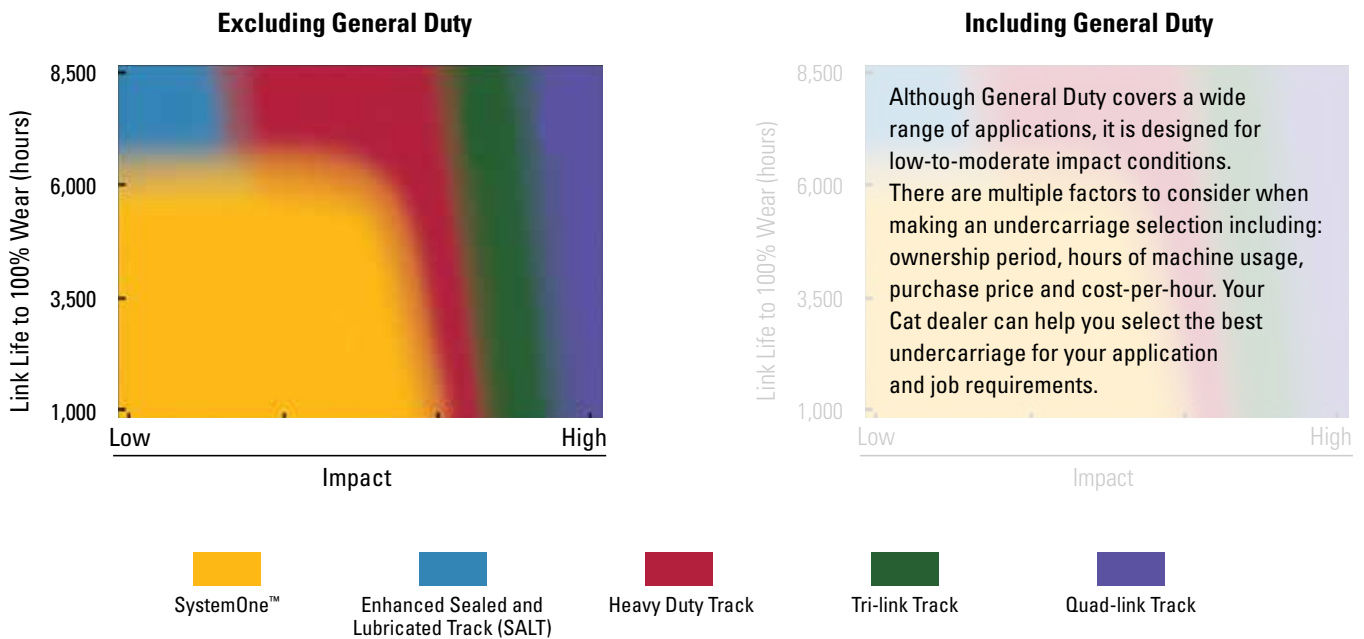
Excluding General Duty

8,500
6,000
3,500
1,000

Link Life to 100% Wear (hours)

Low
High

Impact

Including General Duty

8,500
6,000
3,500
1,000

Link Life to 100% Wear (hours)

Although General Duty covers a wide range of applications, it is designed for low-to-moderate impact conditions.
There are multiple factors to consider when making an undercarriage selection including: ownership period, hours of machine usage, purchase price and cost-per-hour. Your Cat dealer can help you select the best undercarriage for your application and job requirements.

Low
High

Impact

SystemOne™
Enhanced Sealed and Lubricated Track (SALT)
Heavy Duty Track
Tri-link Track
Quad-link Track